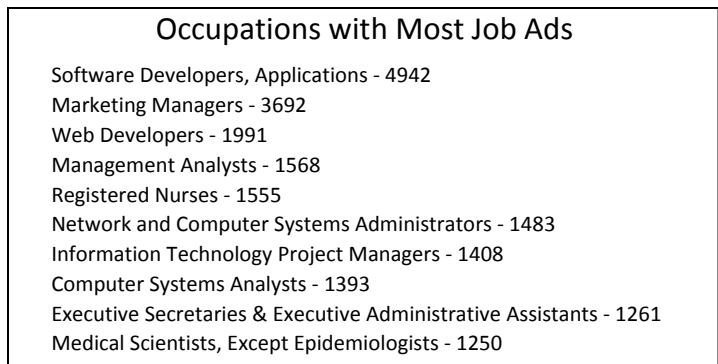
Occupations with Most Job Ads

Software Developers, Applications - 4942
Marketing Managers - 3692
Web Developers - 1991
Management Analysts - 1568
Registered Nurses - 1555
Network and Computer Systems Administrators - 1483
Information Technology Project Managers - 1408
Computer Systems Analysts - 1393
Executive Secretaries & Executive Administrative Assistants - 1261
Medical Scientists, Except Epidemiologists - 1250